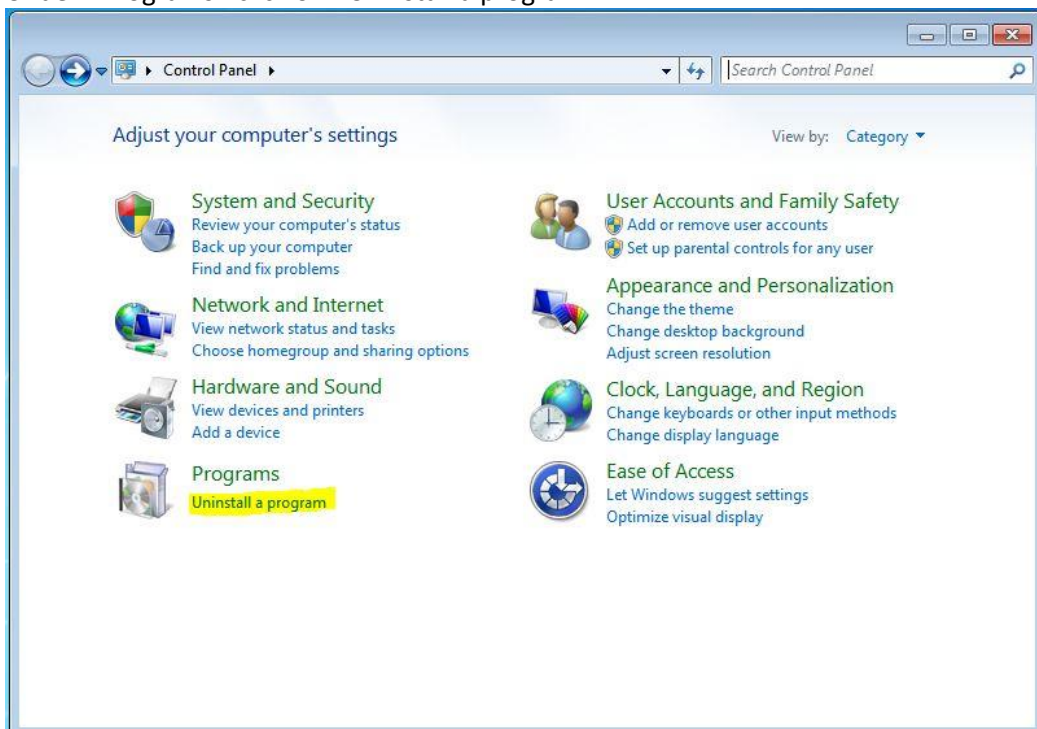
Control Panel ▸

Search Control Panel

Adjust your computer's settings

View by: Category

System and Security
Review your computer's status
Back up your computer
Find and fix problems

Network and Internet
View network status and tasks
Choose homegroup and sharing options

Hardware and Sound
View devices and printers
Add a device

Programs
Uninstall a program

User Accounts and Family Safety
Add or remove user accounts
Set up parental controls for any user

Appearance and Personalization
Change the theme
Change desktop background
Adjust screen resolution

Clock, Language, and Region
Change keyboards or other input methods
Change display language

Ease of Access
Let Windows suggest settings
Optimize visual display